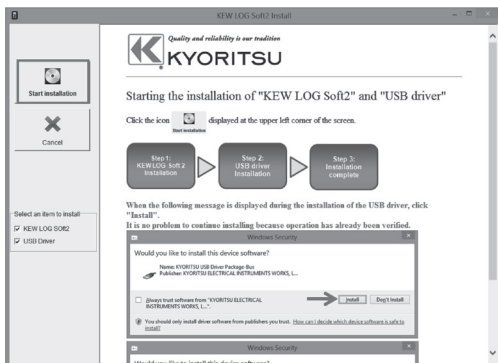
KEW LOG Soft2 Install

Quality and reliability is our tradition
KYORITSU

Start installation

Cancel

Select an item to install
KEW LOG Soft2
USB Driver

Starting the installation of "KEW LOG Soft2" and "USB driver"

Click the icon Start installation displayed at the upper left corner of the screen.

Step 1: KEW LOG Soft 2 Installation

Step 2: USB driver Installation

Step 3: Installation complete

When the following message is displayed during the installation of the USB driver, click "Install".

It is no problem to continue installing because operation has already been verified.

Windows Security

Would you like to install this device software?

Name: KYORITSU USB Driver Package-Bus
Publisher: KYORITSU ELECTRICAL INSTRUMENTS WORKS, L...

Always trust software from "KYORITSU ELECTRICAL INSTRUMENTS WORKS, L...".

Install

Don't Install

You should only install driver software from publishers you trust. How can I decide which device software is safe to install?

Windows Security

Would you like to install this device software?